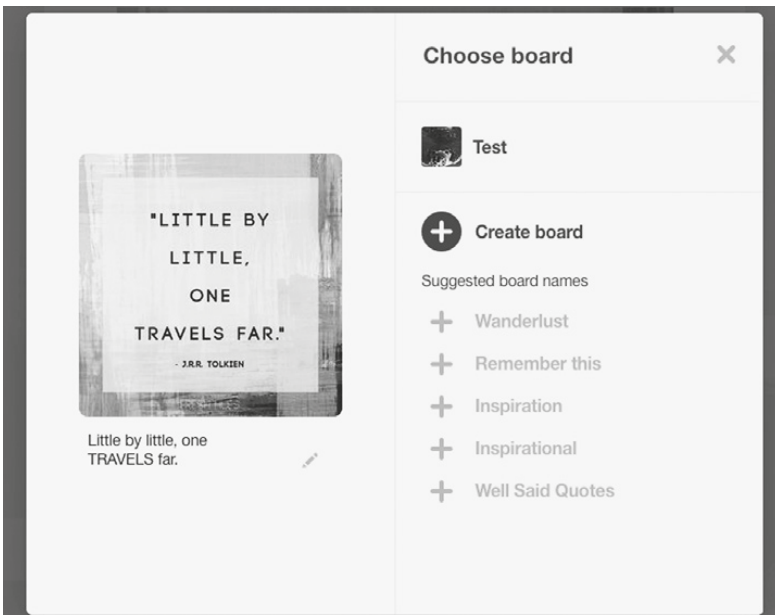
"LITTLE BY LITTLE, ONE TRAVELS FAR."
- J.R.R. TOLKIEN

Little by little, one TRAVELS far.

Choose board

Test

Create board

Suggested board names

Wanderlust

Remember this

Inspiration

Inspirational

Well Said Quotes